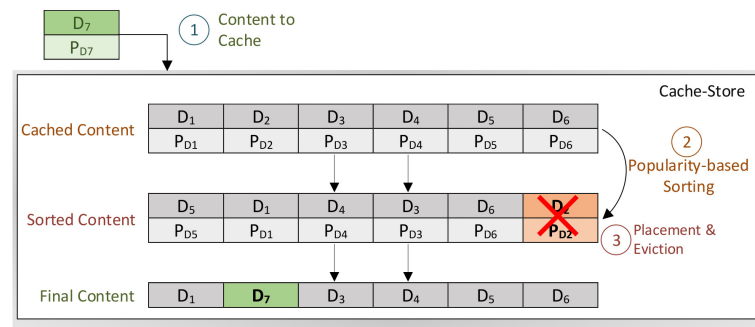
$D_7$
$P_{D7}$

1 Content to Cache

Cache-Store

Cached Content

| $D_1$ | $D_2$ | $D_3$ | $D_4$ | $D_5$ | $D_6$ |
|---|---|---|---|---|---|
| $P_{D1}$ | $P_{D2}$ | $P_{D3}$ | $P_{D4}$ | $P_{D5}$ | $P_{D6}$ |

2 Popularity-based Sorting

Sorted Content

| $D_5$ | $D_1$ | $D_4$ | $D_3$ | $D_6$ | $D_2$ |
|---|---|---|---|---|---|
| $P_{D5}$ | $P_{D1}$ | $P_{D4}$ | $P_{D3}$ | $P_{D6}$ | $P_{D2}$ |

3 Placement & Eviction

Final Content

| $D_1$ | $D_7$ | $D_3$ | $D_4$ | $D_5$ | $D_6$ |
|---|---|---|---|---|---|